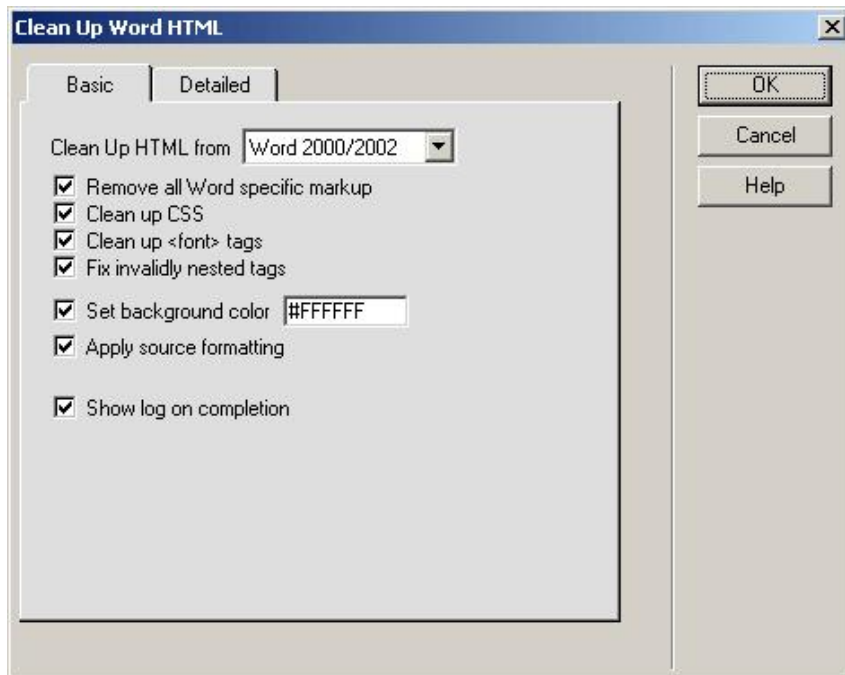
Clean Up Word HTML

Basic

Detailed

OK

Cancel

Help

Clean Up HTML from Word 2000/2002

☑ Remove all Word specific markup
☑ Clean up CSS
☑ Clean up <font> tags
☑ Fix invalidly nested tags

☑ Set background color #FFFFFF
☑ Apply source formatting

☑ Show log on completion